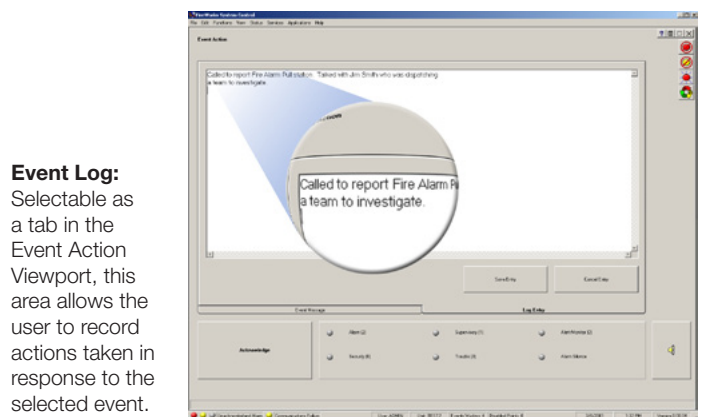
Event Log: Selectable as a tab in the Event Action Viewport, this area allows the user to record actions taken in response to the selected event.

FireWorks System Control

File Edit Functions View Status Services Applications Help

Event Action

Called to report Fire Alarm Pull station. Talked with Jim Smith who was dispatching a team to investigate.

Called to report Fire Alarm P
a team to investigate.

Save Entry

Cancel Entry

Event Message

Log Entry

Acknowledge

Alarm (2)

Supervisory (1)

Alarm Monitor (2)

Security (4)

Trouble (3)

Alarm Silence